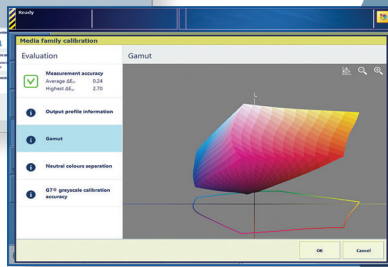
Ready

Media family calibration

Evaluation

Measurement accuracy
Average $\Delta E_{00}$ 0.24
Highest $\Delta E_{00}$ 2.70

Output profile information

Gamut

Neutral colours separation

G7® greyscale calibration accuracy

Gamut

L

OK

Cancel